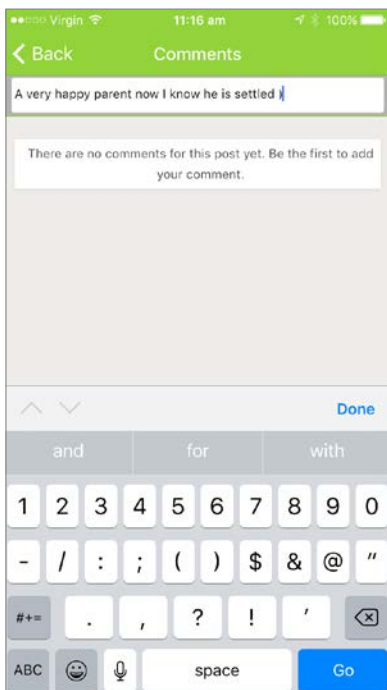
Virgin 11:16 am 100%

Back Comments

A very happy parent now I know he is settled

There are no comments for this post yet. Be the first to add your comment.

Done

and for with

1 2 3 4 5 6 7 8 9 0

- / : ; ( ) $ & @ "

#+= . , ? ! '

ABC space Go